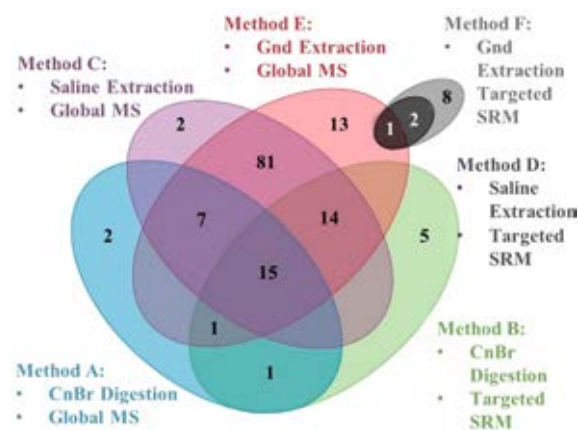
Method E:
• Gnd Extraction
• Global MS

Method F:
• Gnd Extraction Targeted SRM

Method C:
• Saline Extraction
• Global MS

Method D:
• Saline Extraction
• Targeted SRM

2
13
1
2
8
81
7
14
2
5
15
1
1

Method A:
• CnBr Digestion
• Global MS

Method B:
• CnBr Digestion
• Targeted SRM